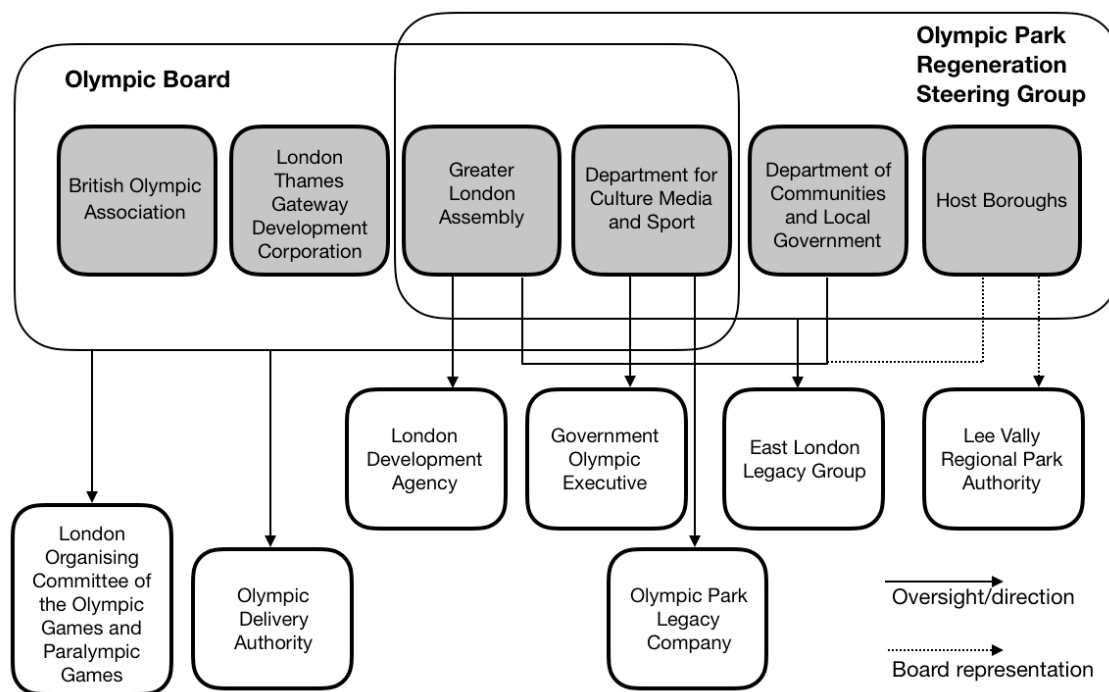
Olympic Park Regeneration Steering Group

Olympic Board

British Olympic Association

London Thames Gateway Development Corporation

Greater London Assembly

Department for Culture Media and Sport

Department of Communities and Local Government

Host Boroughs

London Development Agency

Government Olympic Executive

East London Legacy Group

Lee Vally Regional Park Authority

London Organising Committee of the Olympic Games and Paralympic Games

Olympic Delivery Authority

Olympic Park Legacy Company

Oversight/direction

Board representation